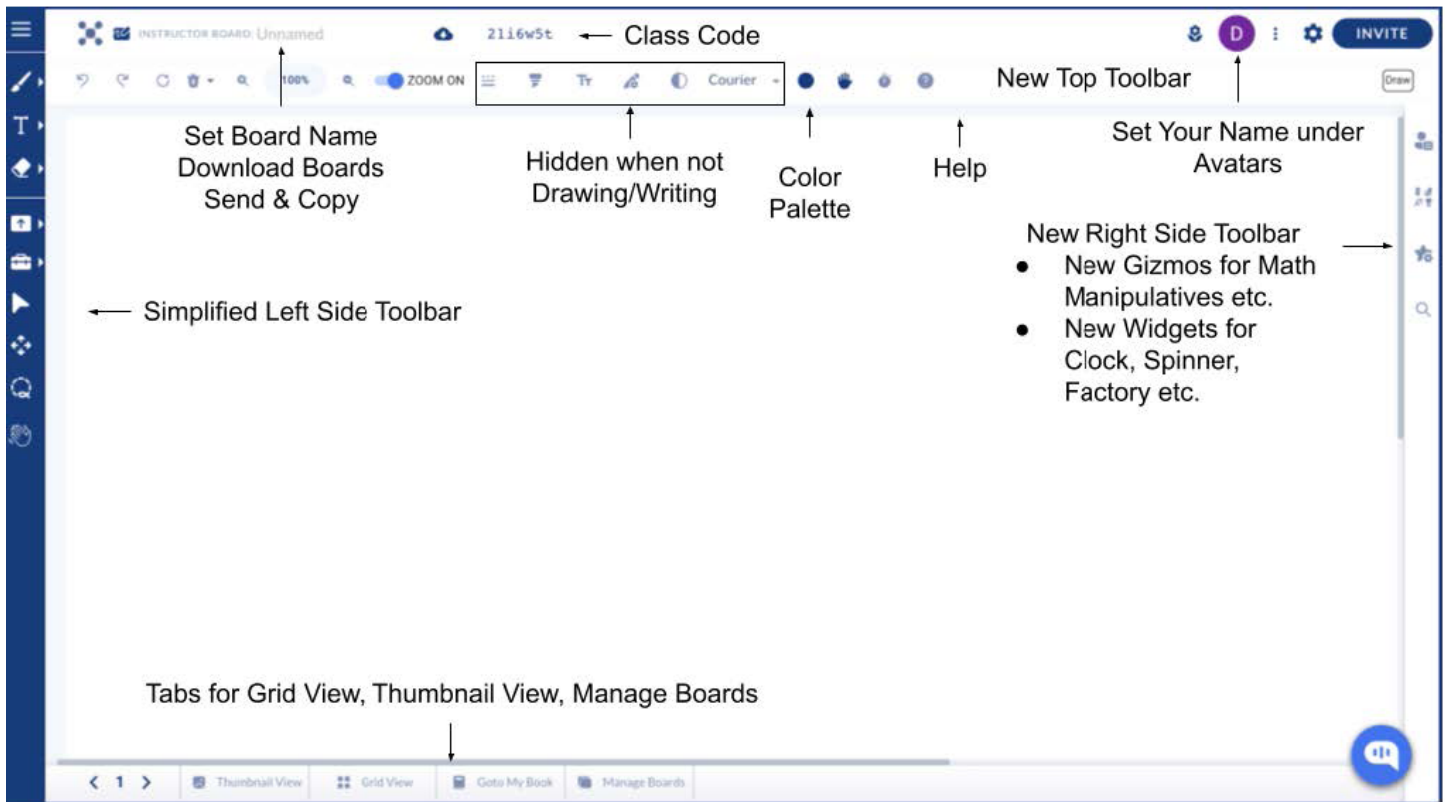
INSTRUCTOR BOARD: Unnamed

21i6w5t

Class Code

D

INVITE

100%

ZOOM ON

Tr

Courier

New Top Toolbar

Draw

Set Board Name
Download Boards
Send & Copy

Hidden when not Drawing/Writing

Color Palette

Help

Set Your Name under Avatars

New Right Side Toolbar
● New Gizmos for Math Manipulatives etc.
● New Widgets for Clock, Spinner, Factory etc.

Simplified Left Side Toolbar

Tabs for Grid View, Thumbnail View, Manage Boards

< 1 >

Thumbnail View

Grid View

Goto My Book

Manage Boards